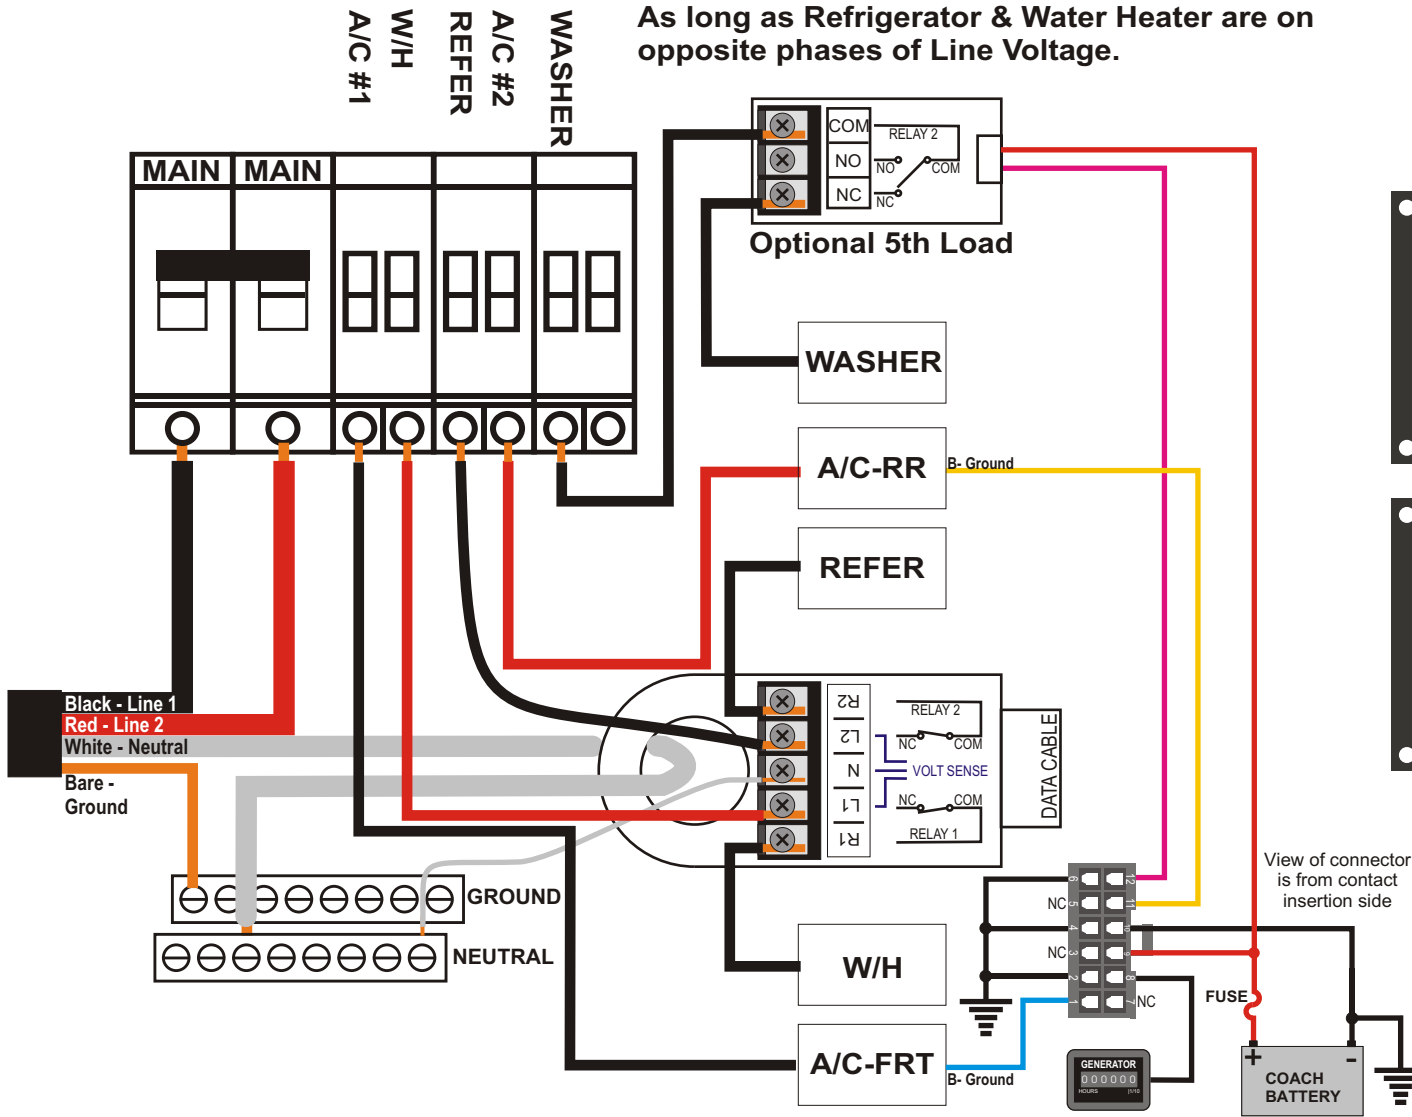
A/C #1
W/H
REFER
A/C #2
WASHER

As long as Refrigerator & Water Heater are on opposite phases of Line Voltage.

MAIN
MAIN

COM
NO
NC
RELAY 2
NO
COM
NC
Optional 5th Load

WASHER
A/C-RR
B- Ground
REFER

Black - Line 1
Red - Line 2
White - Neutral
Bare - Ground

R2
L2
N
L1
R1
RELAY 2
NC
COM
VOLT SENSE
NC
COM
RELAY 1
DATA CABLE

GROUND
NEUTRAL

W/H
A/C-FRT
B- Ground

View of connector is from contact insertion side

NC
NC
NC
6
5
4
3
2
1
12
11
10
9
8
7

FUSE
GENERATOR
000000
HOURS
+
-
COACH BATTERY